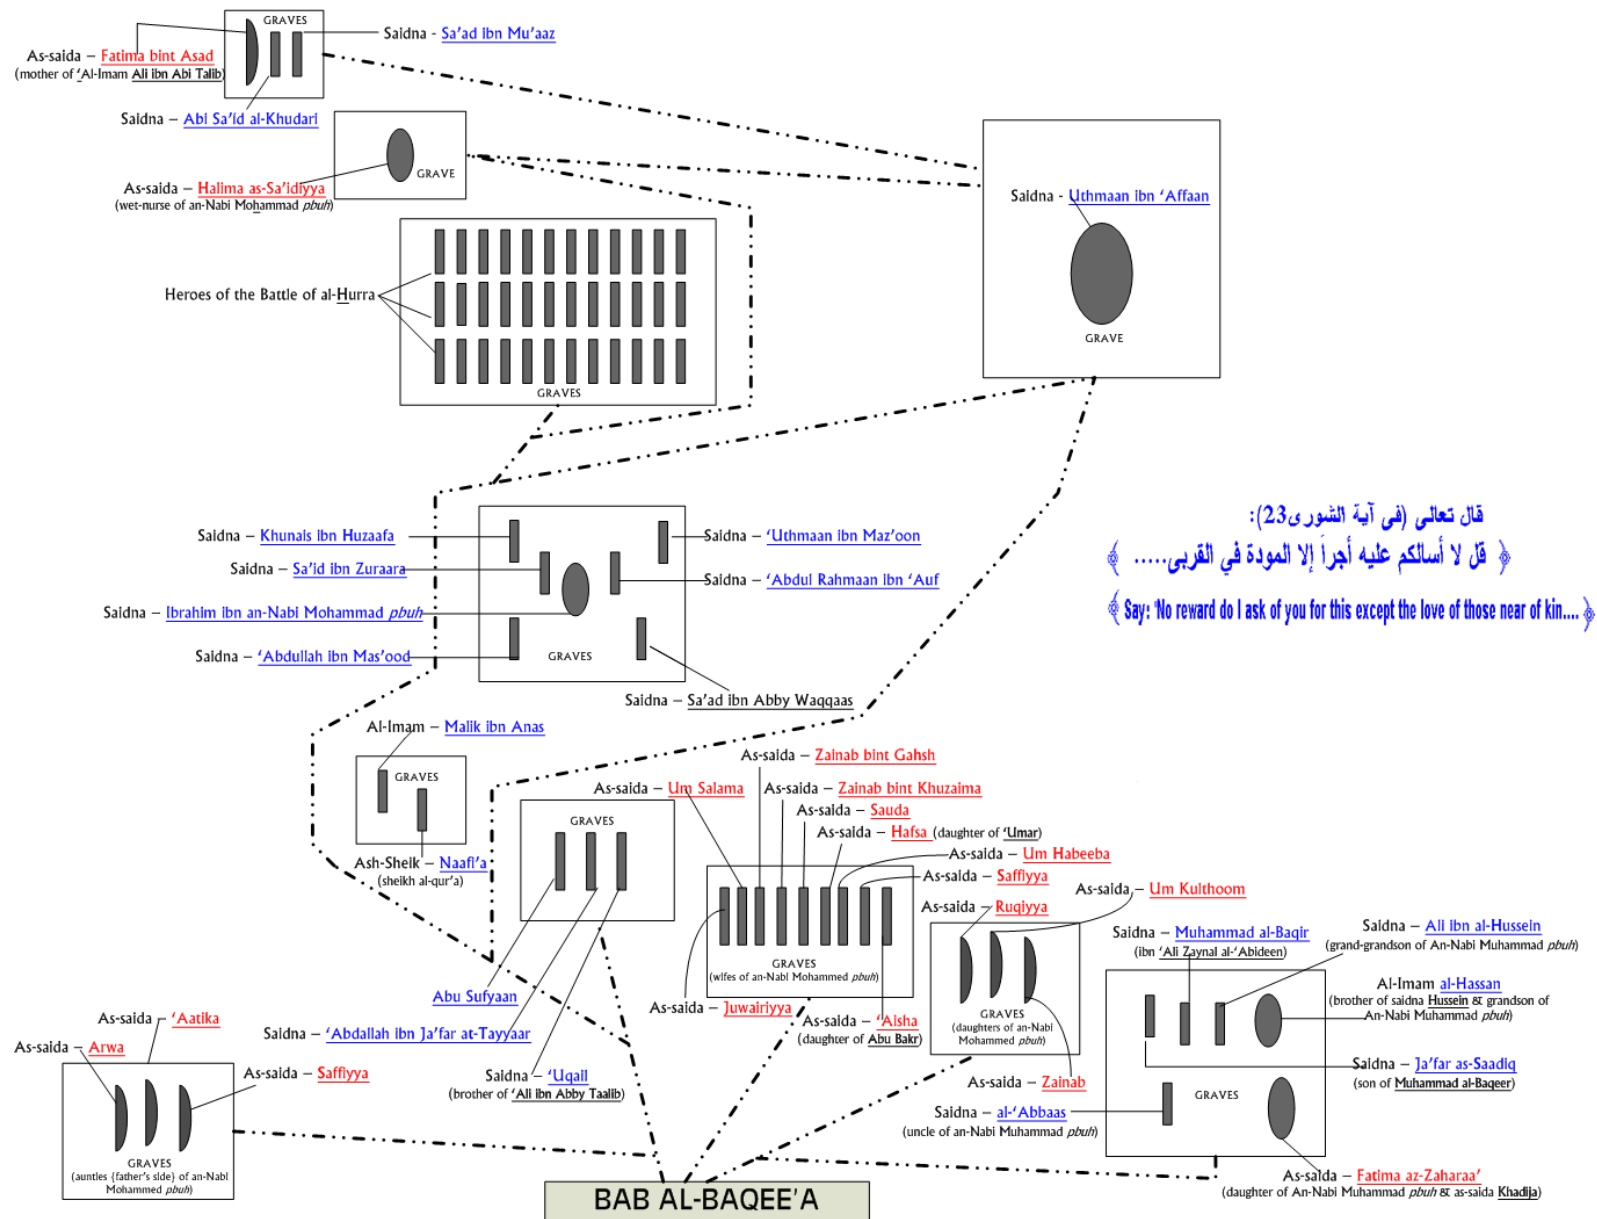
GRAVES
As-saida – Fatima bint Asad
(mother of 'Al-Imam Ali ibn Abi Talib)
Saidna - Sa'ad ibn Mu'aaz
Saidna – Abi Sa'id al-Khudari
GRAVE
As-saida – Halima as-Sa'idiyya
(wet-nurse of an-Nabi Mohammad pbuh)
Saidna - Uthmaan ibn 'Affaan
GRAVE
Heroes of the Battle of al-Hurra
GRAVES
Saidna – Khunais ibn Huzaafa
Saidna – Sa'id ibn Zuraara
Saidna – Ibrahim ibn an-Nabi Mohammad pbuh
Saidna – 'Abdullah ibn Mas'ood
Saidna – 'Uthmaan ibn Maz'oon
Saidna – 'Abdul Rahmaan ibn 'Auf
GRAVES
Saidna – Sa'ad ibn Abby Waqqaas
قال تعالى (فى آية الشورى23):
﴿ قل لا أسألكم عليه أجراً إلا المودة في القربى..... ﴾
﴿ Say: 'No reward do I ask of you for this except the love of those near of kin.... ﴾
Al-Imam – Malik ibn Anas
GRAVES
Ash-Sheik – Naafi'a
(sheikh al-qur'a)
GRAVES
As-saida – Um Salama
As-saida – Zainab bint Gahsh
As-saida – Zainab bint Khuzaima
As-saida – Sauda
As-saida – Hafsa (daughter of 'Umar)
As-saida – Um Habeeba
As-saida – Saffiyya
As-saida – Ruqiyya
As-saida – Um Kulthoom
GRAVES
(wifes of an-Nabi Mohammed pbuh)
As-saida – Juwairiyya
As-saida – 'Aisha
(daughter of Abu Bakr)
GRAVES
(daughters of an-Nabi Mohammed pbuh)
As-saida – Zainab
Saidna – Muhammad al-Baqir
(ibn 'Ali Zaynal al-'Abideen)
Saidna – Ali ibn al-Hussein
(grand-grandson of An-Nabi Muhammad pbuh)
Al-Imam al-Hassan
(brother of saidna Hussein & grandson of An-Nabi Muhammad pbuh)
Saidna – Ja'far as-Saadiq
(son of Muhammad al-Baqeer)
GRAVES
Saidna – al-'Abbaas
(uncle of an-Nabi Muhammad pbuh)
As-saida – Fatima az-Zaharaa'
(daughter of An-Nabi Muhammad pbuh & as-saida Khadija)
Abu Sufyaan
Saidna – 'Abdallah ibn Ja'far at-Tayyaar
Saidna – 'Uqail
(brother of 'Ali ibn Abby Taalib)
As-saida – 'Aatika
As-saida – Arwa
As-saida – Saffiyya
GRAVES
(aunties (father's side) of an-Nabi Mohammed pbuh)
BAB AL-BAQEE'A